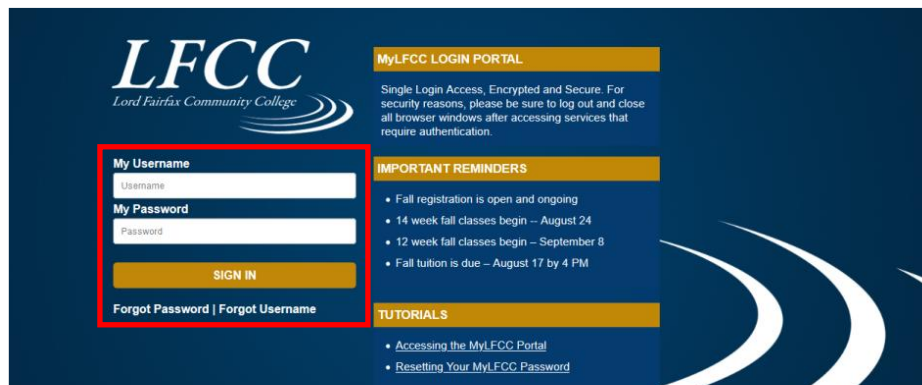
LFCC
Lord Fairfax Community College

My Username
Username
My Password
Password
SIGN IN
Forgot Password | Forgot Username

MyLFCC LOGIN PORTAL

Single Login Access, Encrypted and Secure. For security reasons, please be sure to log out and close all browser windows after accessing services that require authentication.

IMPORTANT REMINDERS

- Fall registration is open and ongoing
- 14 week fall classes begin -- August 24
- 12 week fall classes begin – September 8
- Fall tuition is due – August 17 by 4 PM

TUTORIALS

- Accessing the MyLFCC Portal
- Resetting Your MyLFCC Password